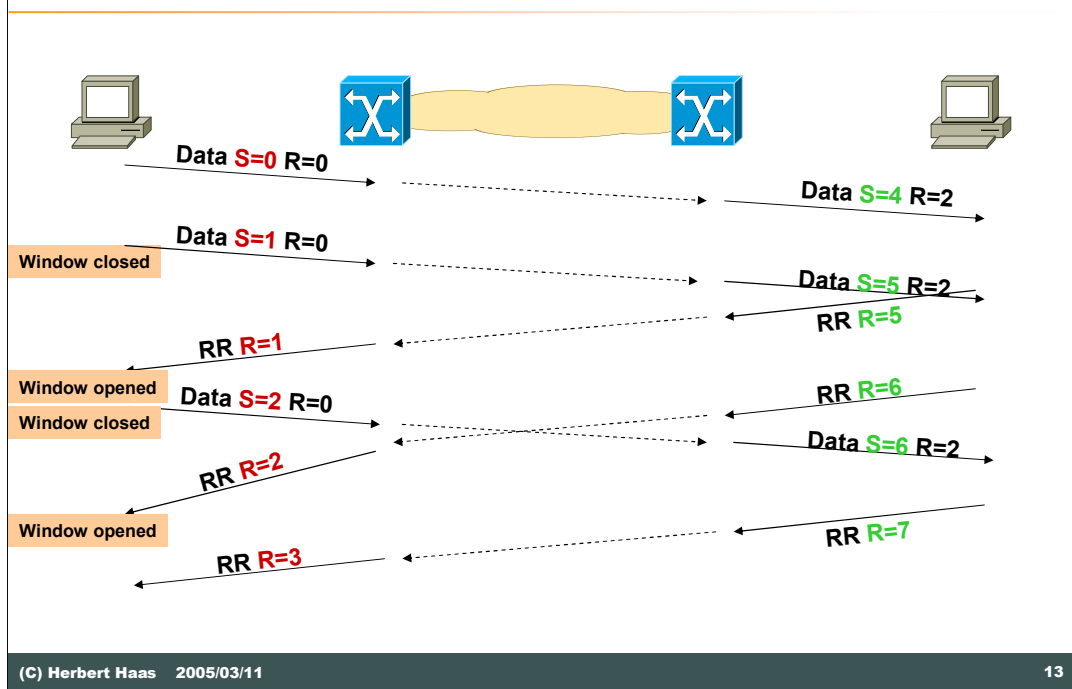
Data S=0 R=0

Data S=4 R=2

Data S=1 R=0

Window closed

Data S=5 R=2

RR R=5

RR R=1

Window opened

Data S=2 R=0

Window closed

RR R=6

Data S=6 R=2

RR R=2

Window opened

RR R=7

RR R=3

(C) Herbert Haas 2005/03/11

13